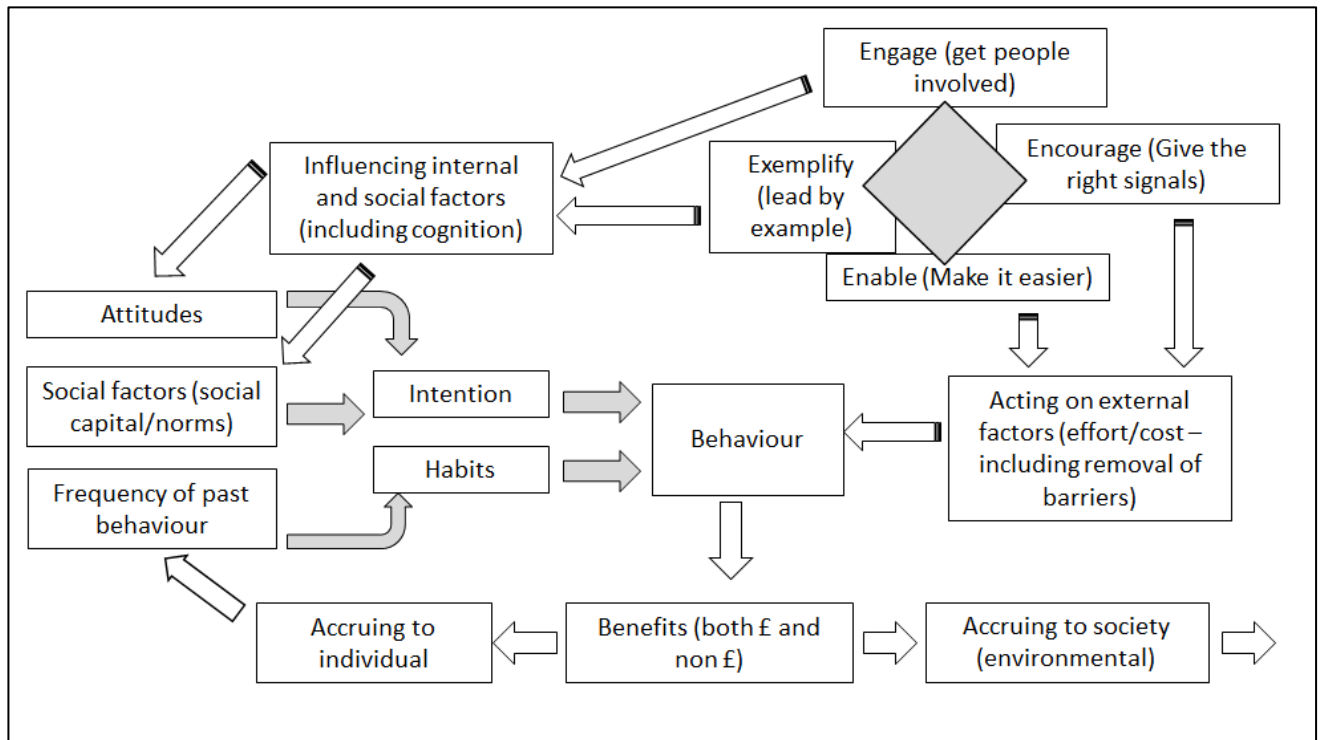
Engage (get people involved)

Influencing internal and social factors (including cognition)

Exemplify (lead by example)

Encourage (Give the right signals)

Enable (Make it easier)

Attitudes

Social factors (social capital/norms)

Intention

Habits

Behaviour

Acting on external factors (effort/cost – including removal of barriers)

Frequency of past behaviour

Accruing to individual

Benefits (both £ and non £)

Accruing to society (environmental)